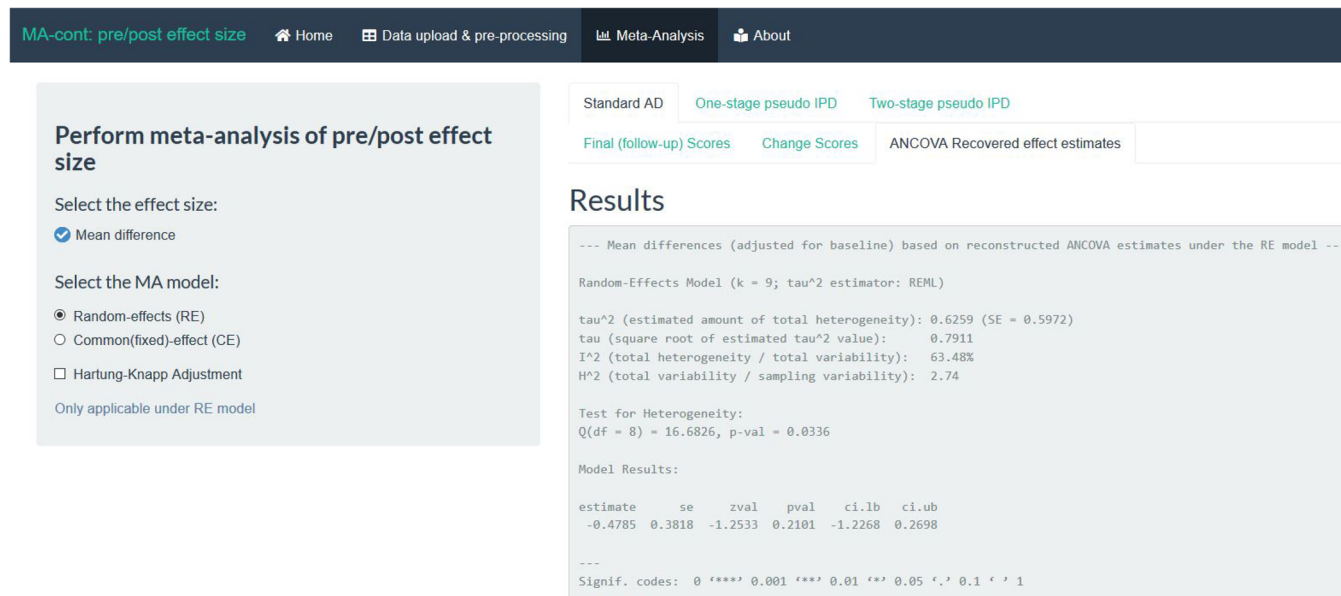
MA-cont: pre/post effect size Home Data upload & pre-processing Meta-Analysis About

Perform meta-analysis of pre/post effect size

Select the effect size:

Mean difference

Select the MA model:

Random-effects (RE)

Common(fixed)-effect (CE)

Hartung-Knapp Adjustment

Only applicable under RE model

Standard AD One-stage pseudo IPD Two-stage pseudo IPD

Final (follow-up) Scores Change Scores ANCOVA Recovered effect estimates

Results

--- Mean differences (adjusted for baseline) based on reconstructed ANCOVA estimates under the RE model --

Random-Effects Model (k = 9; tau^2 estimator: REML)

tau^2 (estimated amount of total heterogeneity): 0.6259 (SE = 0.5972)
tau (square root of estimated tau^2 value): 0.7911
I^2 (total heterogeneity / total variability): 63.48%
H^2 (total variability / sampling variability): 2.74

Test for Heterogeneity:
Q(df = 8) = 16.6826, p-val = 0.0336

Model Results:

| estimate | se | zval | pval | ci.lb | ci.ub |
|---|---|---|---|---|---|
| -0.4785 | 0.3818 | -1.2533 | 0.2101 | -1.2268 | 0.2698 |

---
Signif. codes: 0 '***' 0.001 '**' 0.01 '*' 0.05 '.' 0.1 ' ' 1